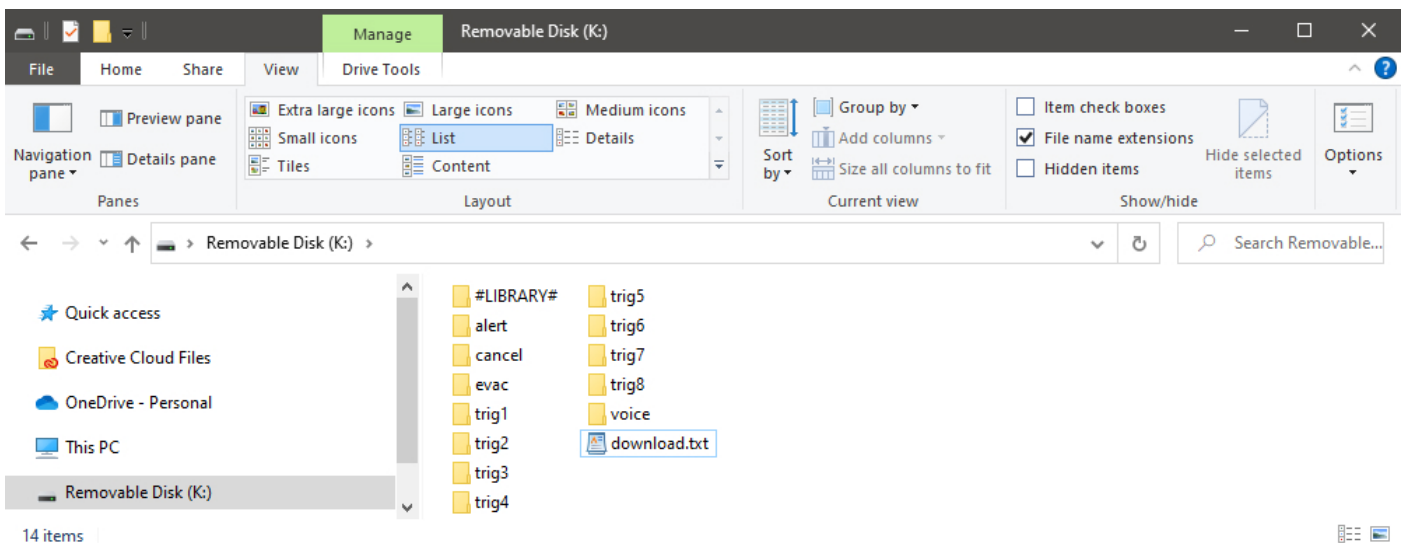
Manage Removable Disk (K:)

File Home Share View Drive Tools

Navigation pane
Preview pane
Details pane
Panes

Extra large icons Large icons Medium icons
Small icons List Details
Tiles Content
Layout

Sort by
Group by
Add columns
Size all columns to fit
Current view

Item check boxes
File name extensions
Hidden items
Hide selected items
Show/hide

Options

Removable Disk (K:) >

Search Removable...

Quick access
Creative Cloud Files
OneDrive - Personal
This PC
Removable Disk (K:)

#LIBRARY#
alert
cancel
evac
trig1
trig2
trig3
trig4
trig5
trig6
trig7
trig8
voice
download.txt

14 items